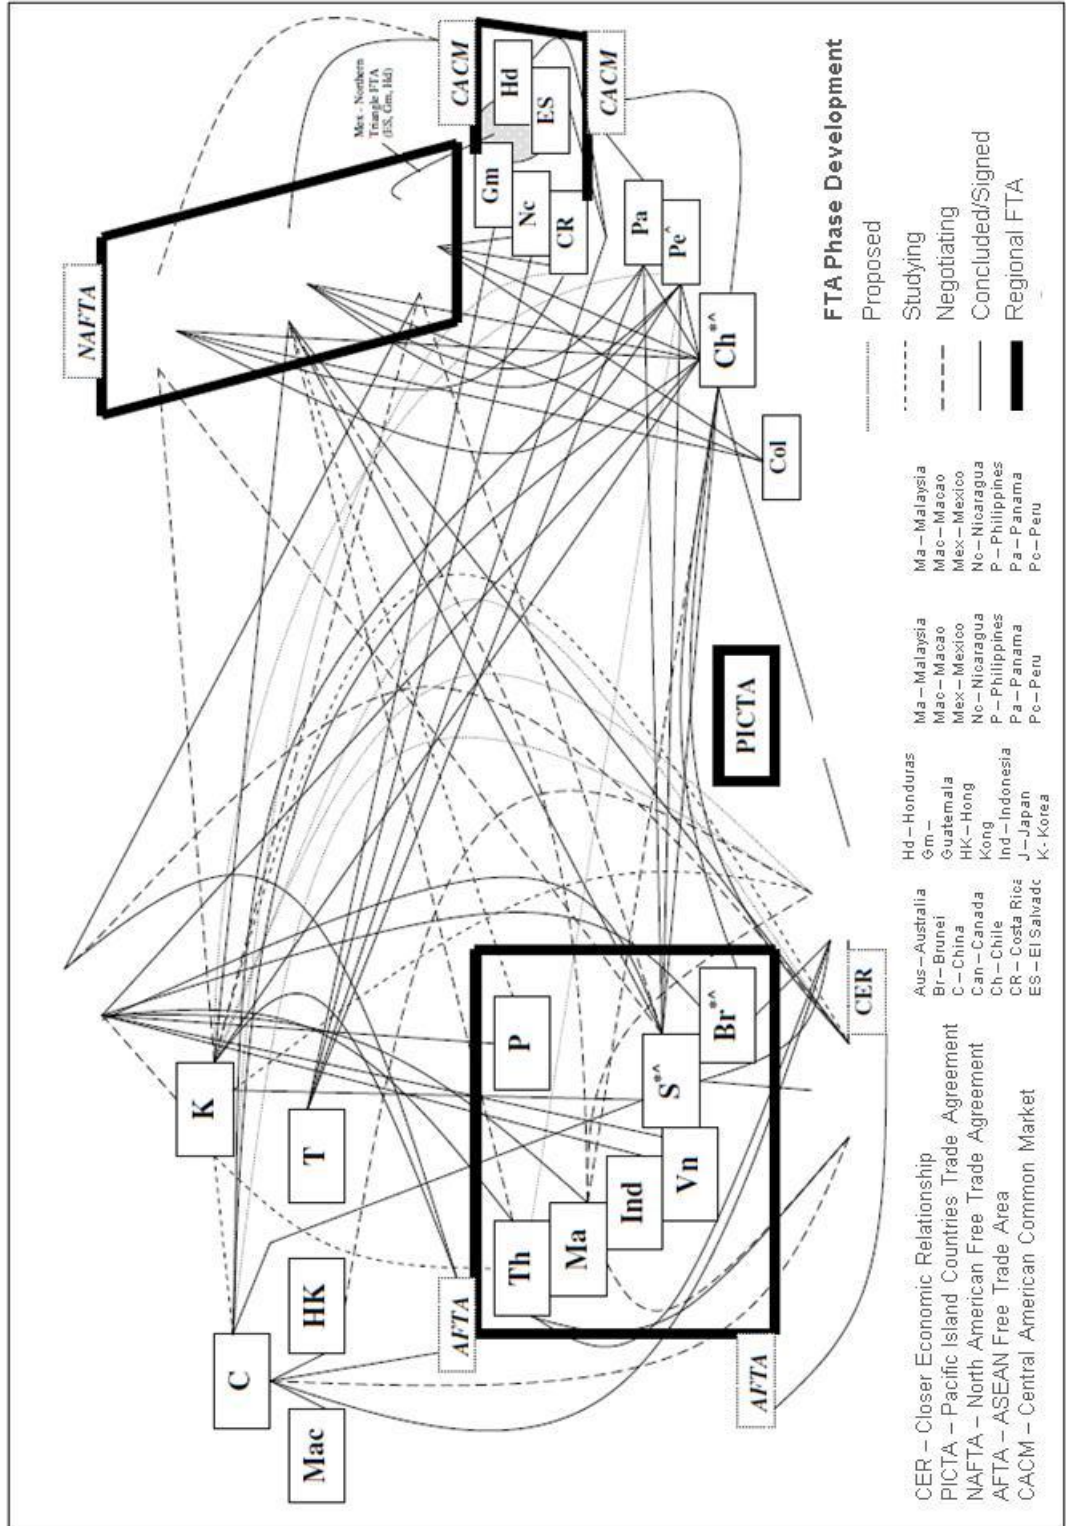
FTA Phase Development

Proposed

Studying

Negotiating

Concluded/Signed

Regional FTA

NAFTA

CACM

CACM

Mex - Northern Triangle FTA (ES, Gm, Hd)

Hd

ES

Gm

Nc

CR

Pa

Pe^

Ch*^

Col

PICTA

K

T

HK

C

Mac

AFTA

P

S*^

Br*^

Vn

Ind

Ma

Th

CER

AFTA

Ma – Malaysia
Mac – Macao
Mex – Mexico
Nc – Nicaragua
P – Philippines
Pa – Panama
Pe – Peru

Ma – Malaysia
Mac – Macao
Mex – Mexico
Nc – Nicaragua
P – Philippines
Pa – Panama
Pe – Peru

Hd – Honduras
Gm – Guatemala
HK – Hong Kong
Ind – Indonesia
J – Japan
K- Korea

Aus – Australia
Br – Brunei
C – China
Can – Canada
Ch – Chile
CR – Costa Rica
ES – El Salvador

CER – Closer Economic Relationship
PICTA – Pacific Island Countries Trade Agreement
NAFTA – North American Free Trade Agreement
AFTA – ASEAN Free Trade Area
CACM – Central American Common Market